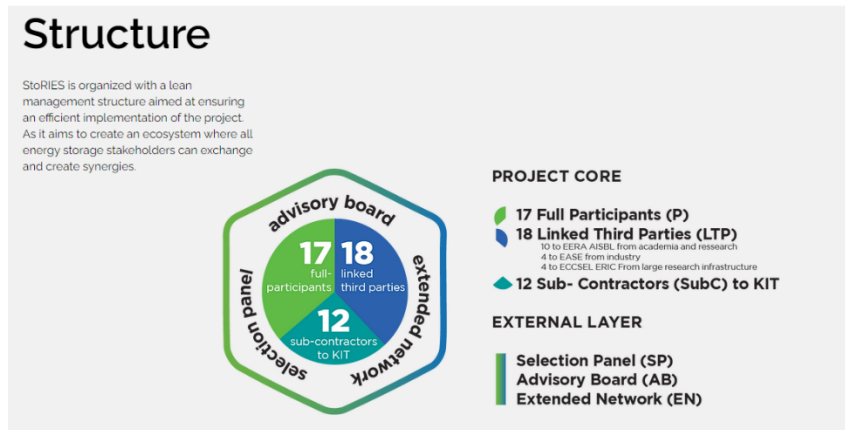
Structure

StoRIES is organized with a lean management structure aimed at ensuring an efficient implementation of the project. As it aims to create an ecosystem where all energy storage stakeholders can exchange and create synergies.

advisory board
extended network
selection panel

17 full-participants
18 linked third parties
12 sub-contractors to KIT

PROJECT CORE

17 Full Participants (P)
18 Linked Third Parties (LTP)
10 to EERA AISBL from academia and resesarch
4 to EASE from industry
4 to ECCSEL ERIC From large research infrastructure
12 Sub- Contractors (SubC) to KIT

EXTERNAL LAYER

Selection Panel (SP)
Advisory Board (AB)
Extended Network (EN)